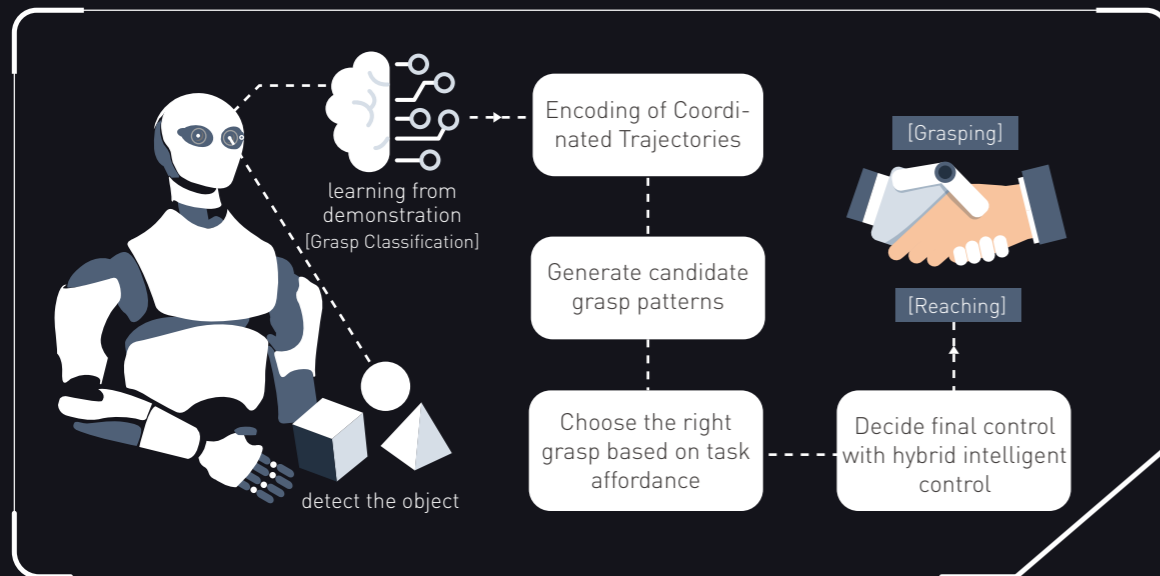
learning from demonstration
[Grasp Classification]

Encoding of Coordinated Trajectories

Generate candidate grasp patterns

Choose the right grasp based on task affordance

detect the object

[Grasping]

[Reaching]

Decide final control with hybrid intelligent control